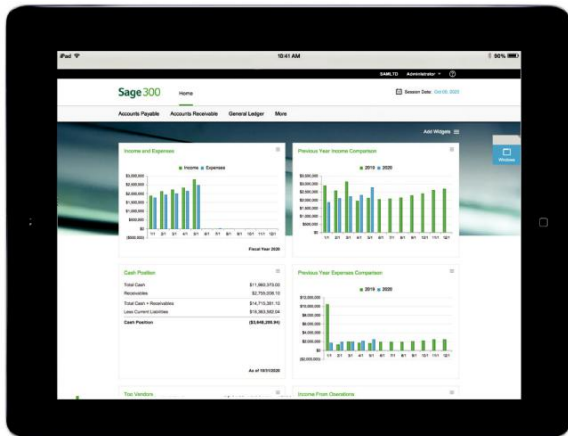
iPad
10:41 AM
90%

SAMLTD Administrator ?

Sage 300 Home

Session Date: Oct 00, 2020

Accounts Payable Accounts Receivable General Ledger More

Add Widgets

Windows

Income and Expenses

Income Expenses

$3,000,000
$2,500,000
$2,000,000
$1,500,000
$1,000,000
$500,000
$0
($500,000)

Fiscal Year 2020

Previous Year Income Comparison

2019 2020

$3,000,000
$2,500,000
$2,000,000
$1,500,000
$1,000,000
$500,000
$0

Cash Position

| | |
|---|---|
| Total Cash | $11,960,373.00 |
| Receivables | $2,755,038.12 |
| Total Cash + Receivables | $14,715,391.12 |
| Less Current Liabilities | $18,363,592.04 |
| Cash Position | ($3,648,200.92) |

As of 10/31/2020

Previous Year Expenses Comparison

2019 2020

$12,000,000
$10,000,000
$8,000,000
$6,000,000
$4,000,000
$2,000,000
$0
($2,000,000)

Top Vendors

Income From Operations